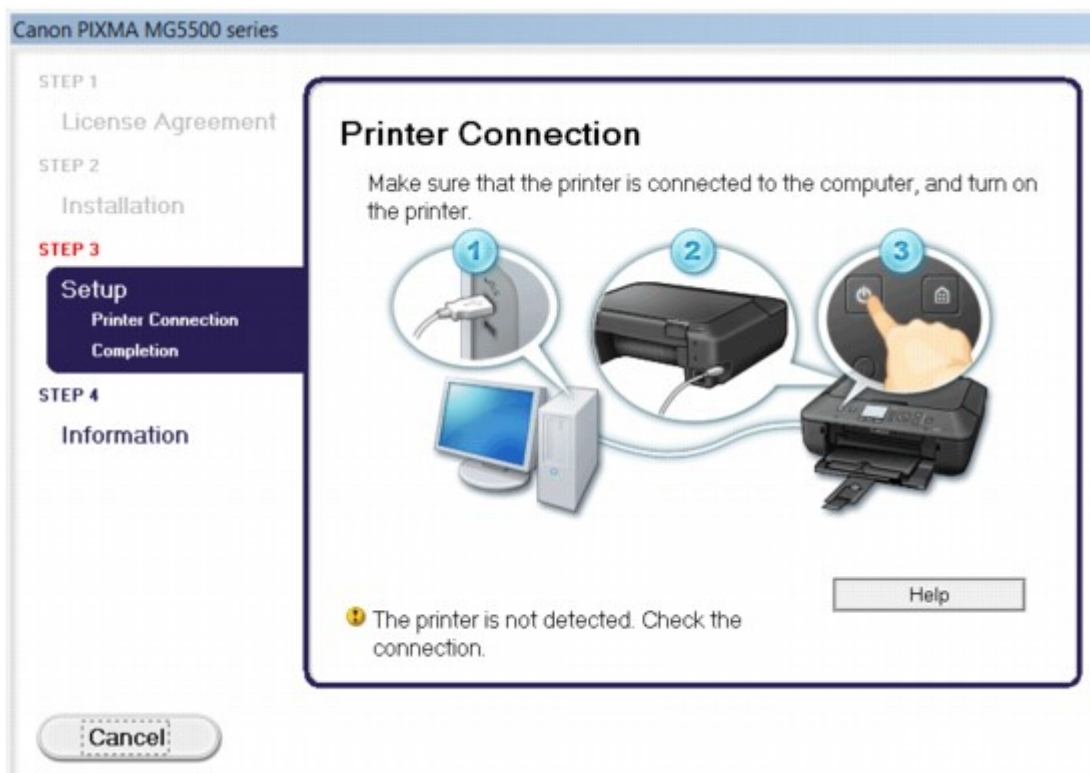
Canon PIXMA MG5500 series

STEP 1
License Agreement
STEP 2
Installation
STEP 3
Setup
Printer Connection
Completion
STEP 4
Information

Printer Connection

Make sure that the printer is connected to the computer, and turn on the printer.

1
2
3

Help

The printer is not detected. Check the connection.

Cancel